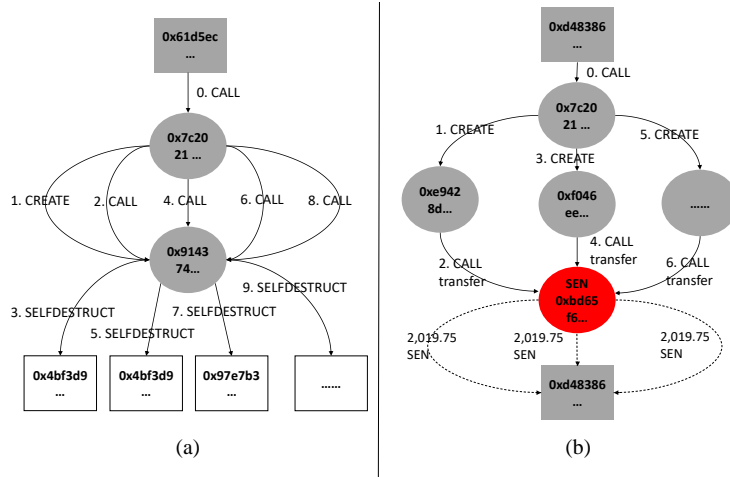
0x61d5ec
...

0. CALL

0x7c20
21 ...

1. CREATE
2. CALL
4. CALL
6. CALL
8. CALL

0x9143
74...

3. SELFDESTRUCT
5. SELFDESTRUCT
7. SELFDESTRUCT
9. SELFDESTRUCT

0x4bf3d9
...

0x4bf3d9
...

0x97e7b3
...

......

(a)

0xd48386
...

0. CALL

0x7c20
21 ...

1. CREATE
3. CREATE
5. CREATE

0xe942
8d...

0xf046
ee...

......

2. CALL
transfer

4. CALL
transfer

6. CALL
transfer

SEN
0xbd65
f6...

2,019.75
SEN

2,019.75
SEN

2,019.75
SEN

0xd48386
...

(b)